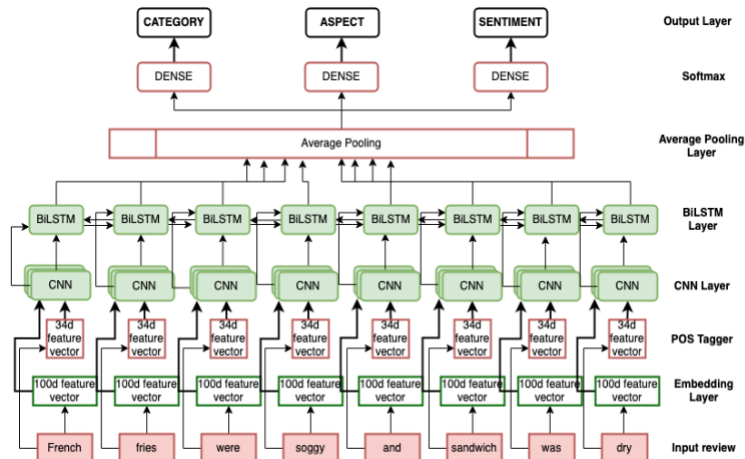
CATEGORY ASPECT SENTIMENT Output Layer

DENSE DENSE DENSE Softmax

Average Pooling

Average Pooling Layer

BiLSTM BiLSTM BiLSTM BiLSTM BiLSTM BiLSTM BiLSTM BiLSTM

BiLSTM Layer

CNN CNN CNN CNN CNN CNN CNN CNN

CNN Layer

34d feature vector 34d feature vector 34d feature vector 34d feature vector 34d feature vector 34d feature vector 34d feature vector 34d feature vector

POS Tagger

100d feature vector 100d feature vector 100d feature vector 100d feature vector 100d feature vector 100d feature vector 100d feature vector 100d feature vector

Embedding Layer

French fries were soggy and sandwich was dry

Input review